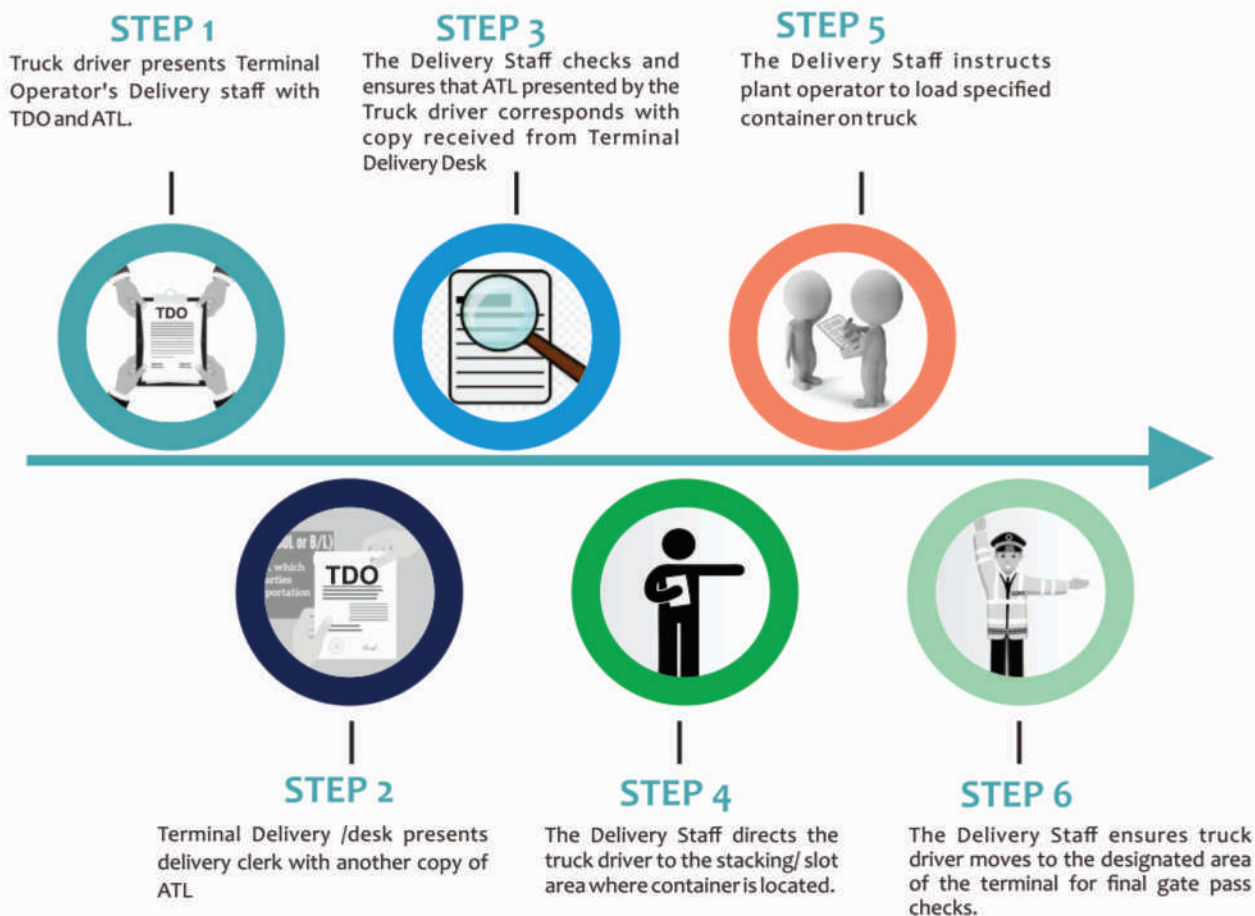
STEP 1

Truck driver presents Terminal Operator's Delivery staff with TDO and ATL.

STEP 3

The Delivery Staff checks and ensures that ATL presented by the Truck driver corresponds with copy received from Terminal Delivery Desk

STEP 5

The Delivery Staff instructs plant operator to load specified container on truck

TDO

(BoL or B/L)
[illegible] which
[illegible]arties
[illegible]portation

TDO

STEP 2

Terminal Delivery /desk presents delivery clerk with another copy of ATL

STEP 4

The Delivery Staff directs the truck driver to the stacking/ slot area where container is located.

STEP 6

The Delivery Staff ensures truck driver moves to the designated area of the terminal for final gate pass checks.